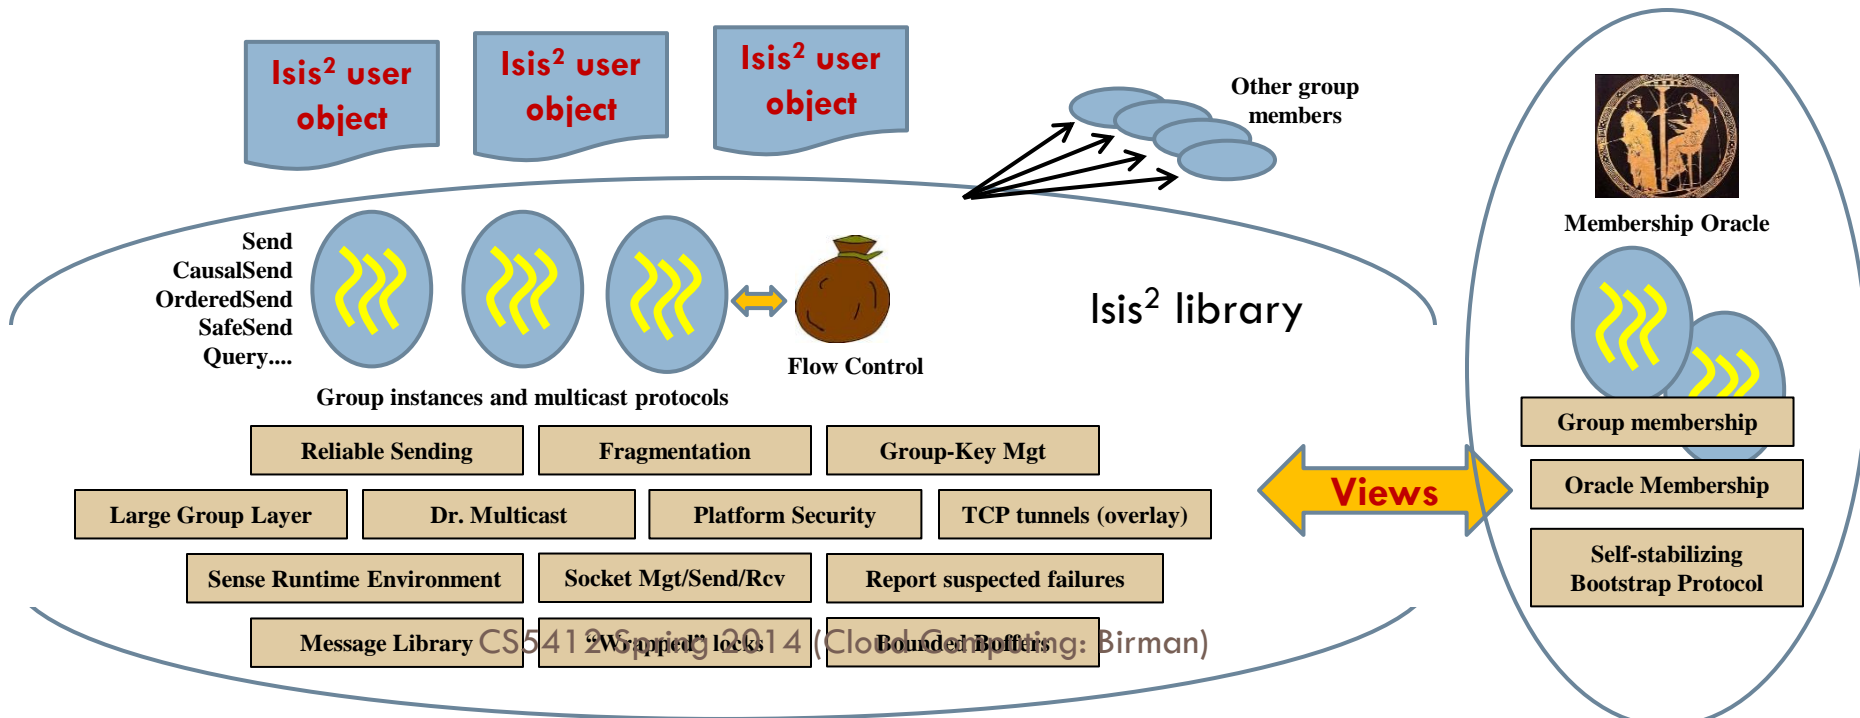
Isis$^2$ user object

Isis$^2$ user object

Isis$^2$ user object

Other group members

Membership Oracle

Send
CausalSend
OrderedSend
SafeSend
Query....

Flow Control

Isis$^2$ library

Group instances and multicast protocols

Group membership

Reliable Sending

Fragmentation

Group-Key Mgt

Oracle Membership

Views

Large Group Layer

Dr. Multicast

Platform Security

TCP tunnels (overlay)

Self-stabilizing Bootstrap Protocol

Sense Runtime Environment

Socket Mgt/Send/Rcv

Report suspected failures

Message Library

"Wrapped" locks

Bounded Buffers

CS5412 Spring 2014 (Cloud Computing: Birman)